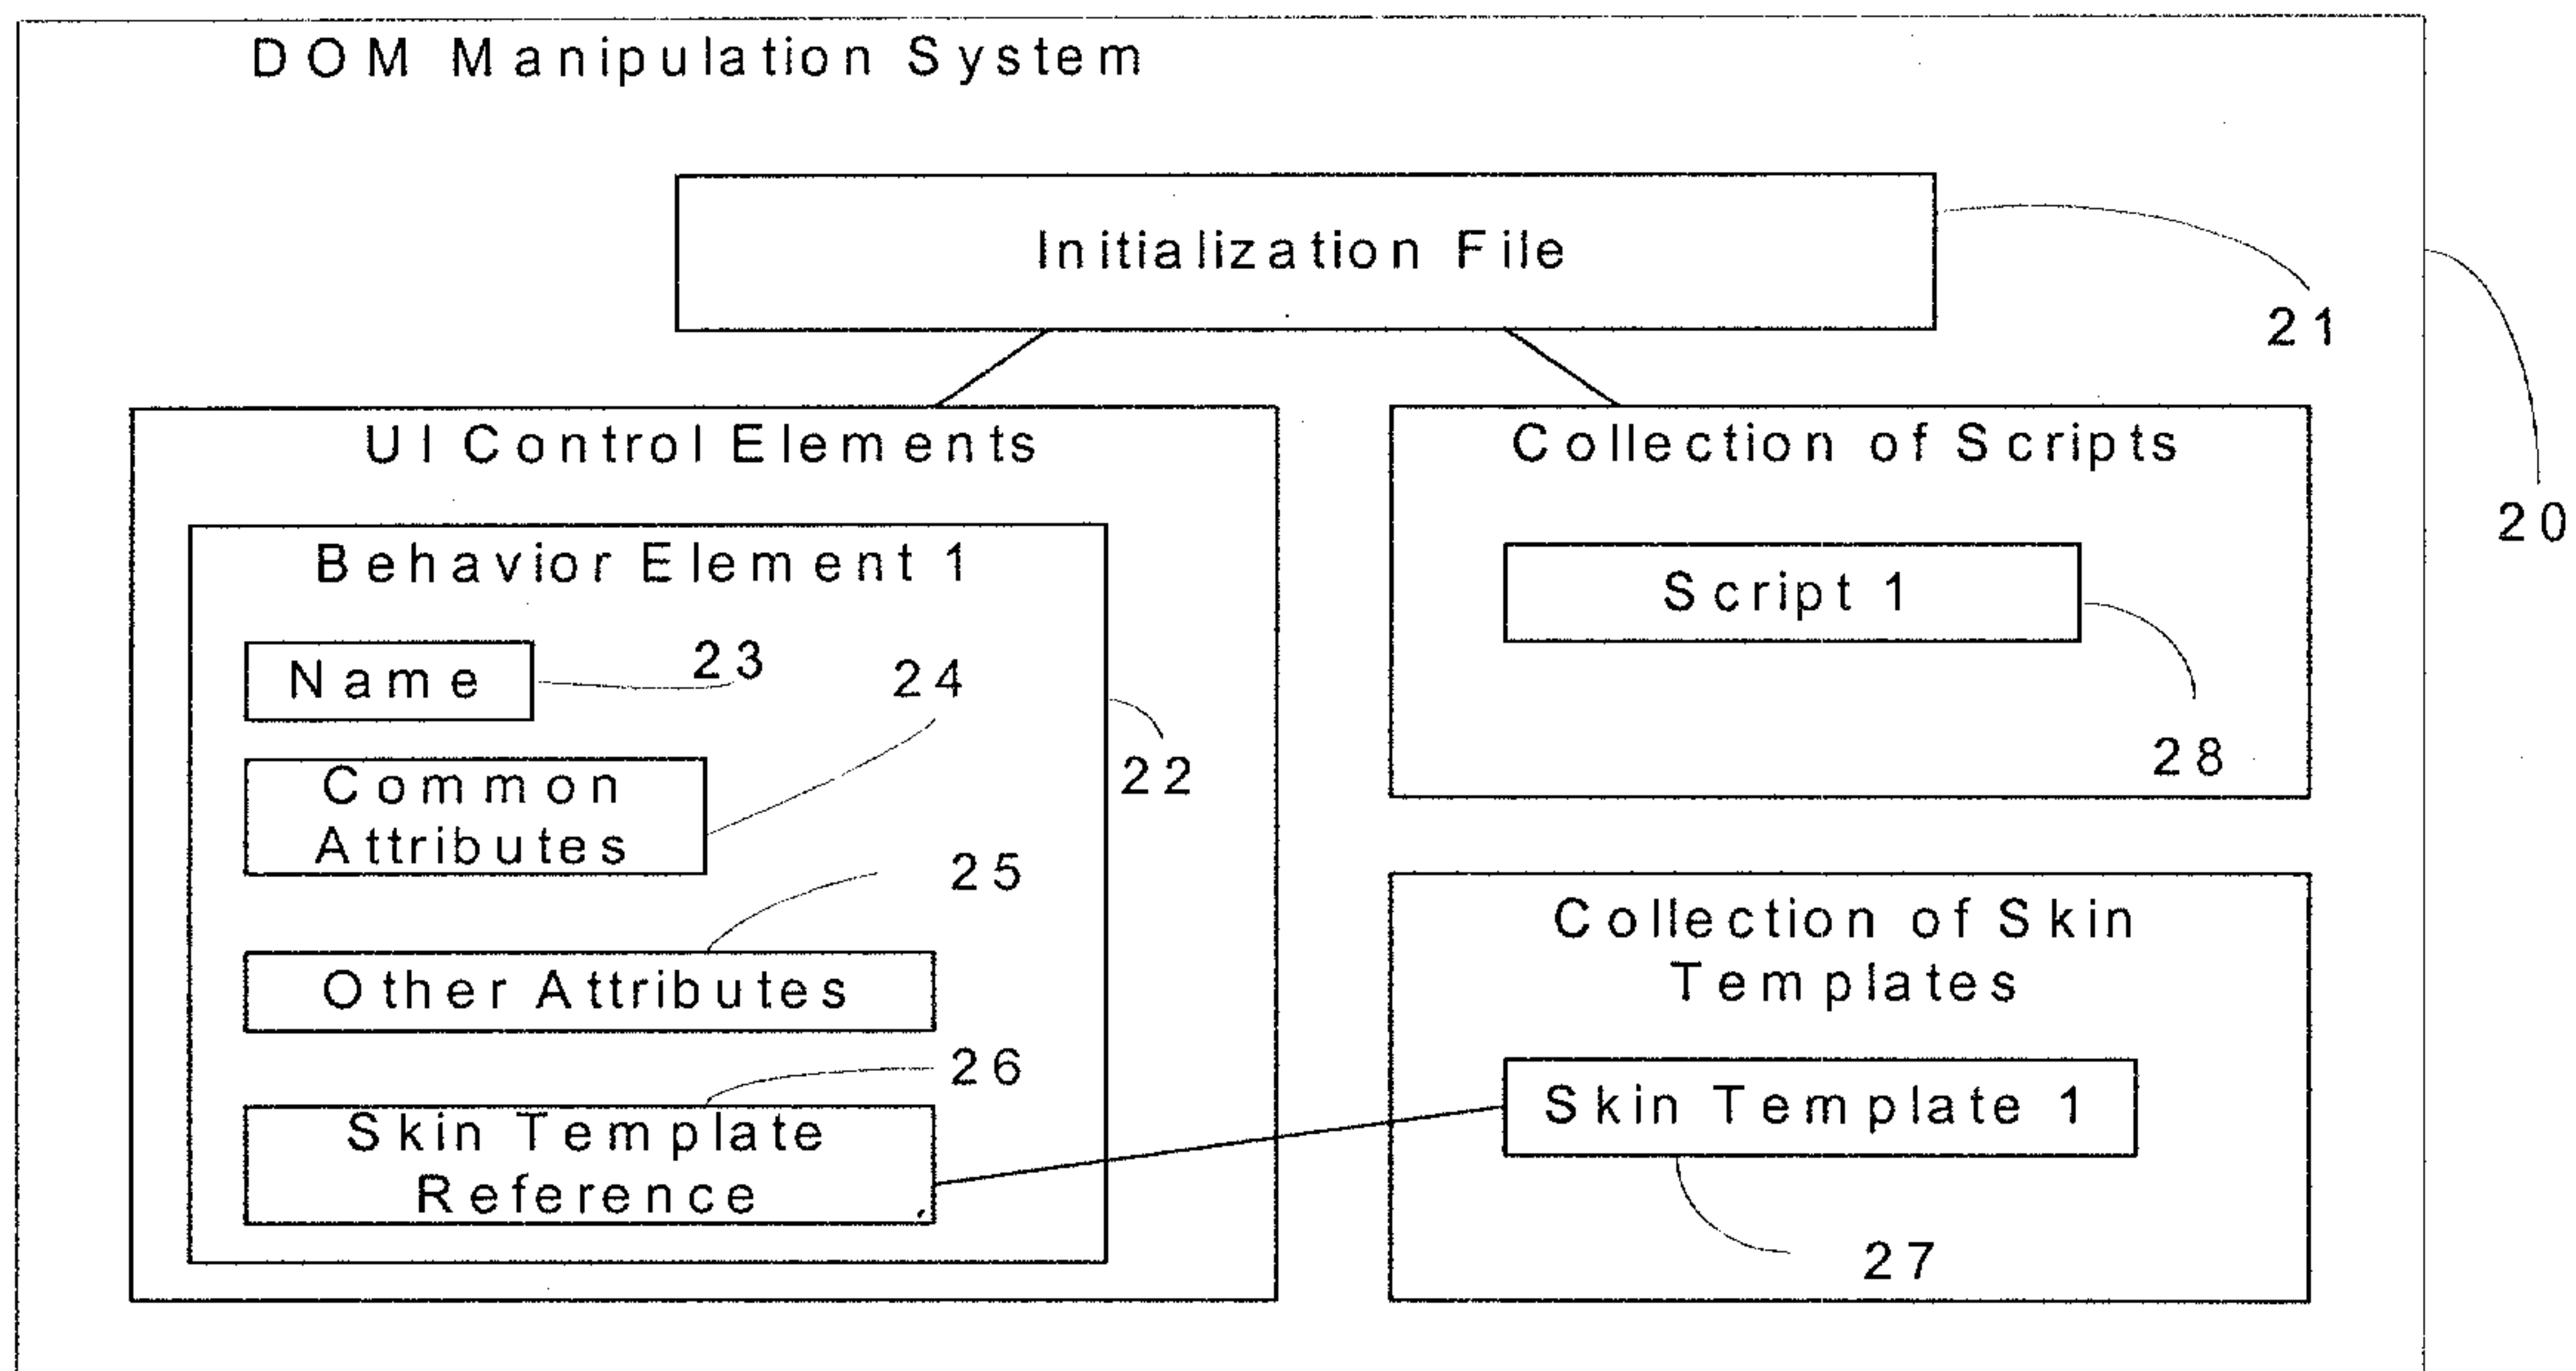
DOM Manipulation System

Initialization File

21

20

UI Control Elements

Behavior Element 1

Name

23

24

Common Attributes

22

25

Other Attributes

26

Skin Template Reference

Collection of Scripts

Script 1

28

Collection of Skin Templates

Skin Template 1

27